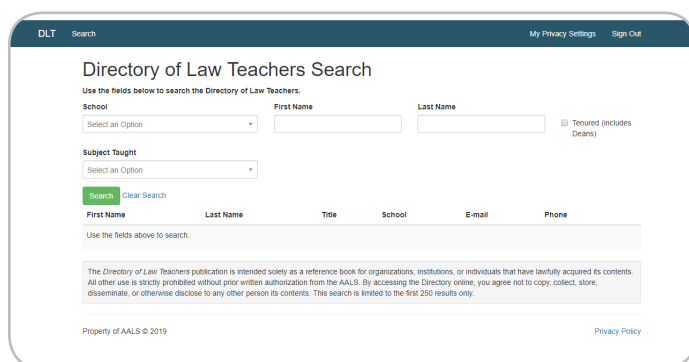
DLT Search My Privacy Settings Sign Out

Directory of Law Teachers Search

Use the fields below to search the Directory of Law Teachers.

School
Select an Option

First Name

Last Name

Tenured (includes Deans)

Subject Taught
Select an Option

Search Clear Search

| First Name | Last Name | Title | School | E-mail | Phone |
|---|---|---|---|---|---|
| Use the fields above to search. | | | | | |

The *Directory of Law Teachers* publication is intended solely as a reference book for organizations, institutions, or individuals that have lawfully acquired its contents. All other use is strictly prohibited without prior written authorization from the AALS. By accessing the Directory online, you agree not to copy, collect, store, disseminate, or otherwise disclose to any other person its contents. This search is limited to the first 250 results only.

Property of AALS © 2019

Privacy Policy